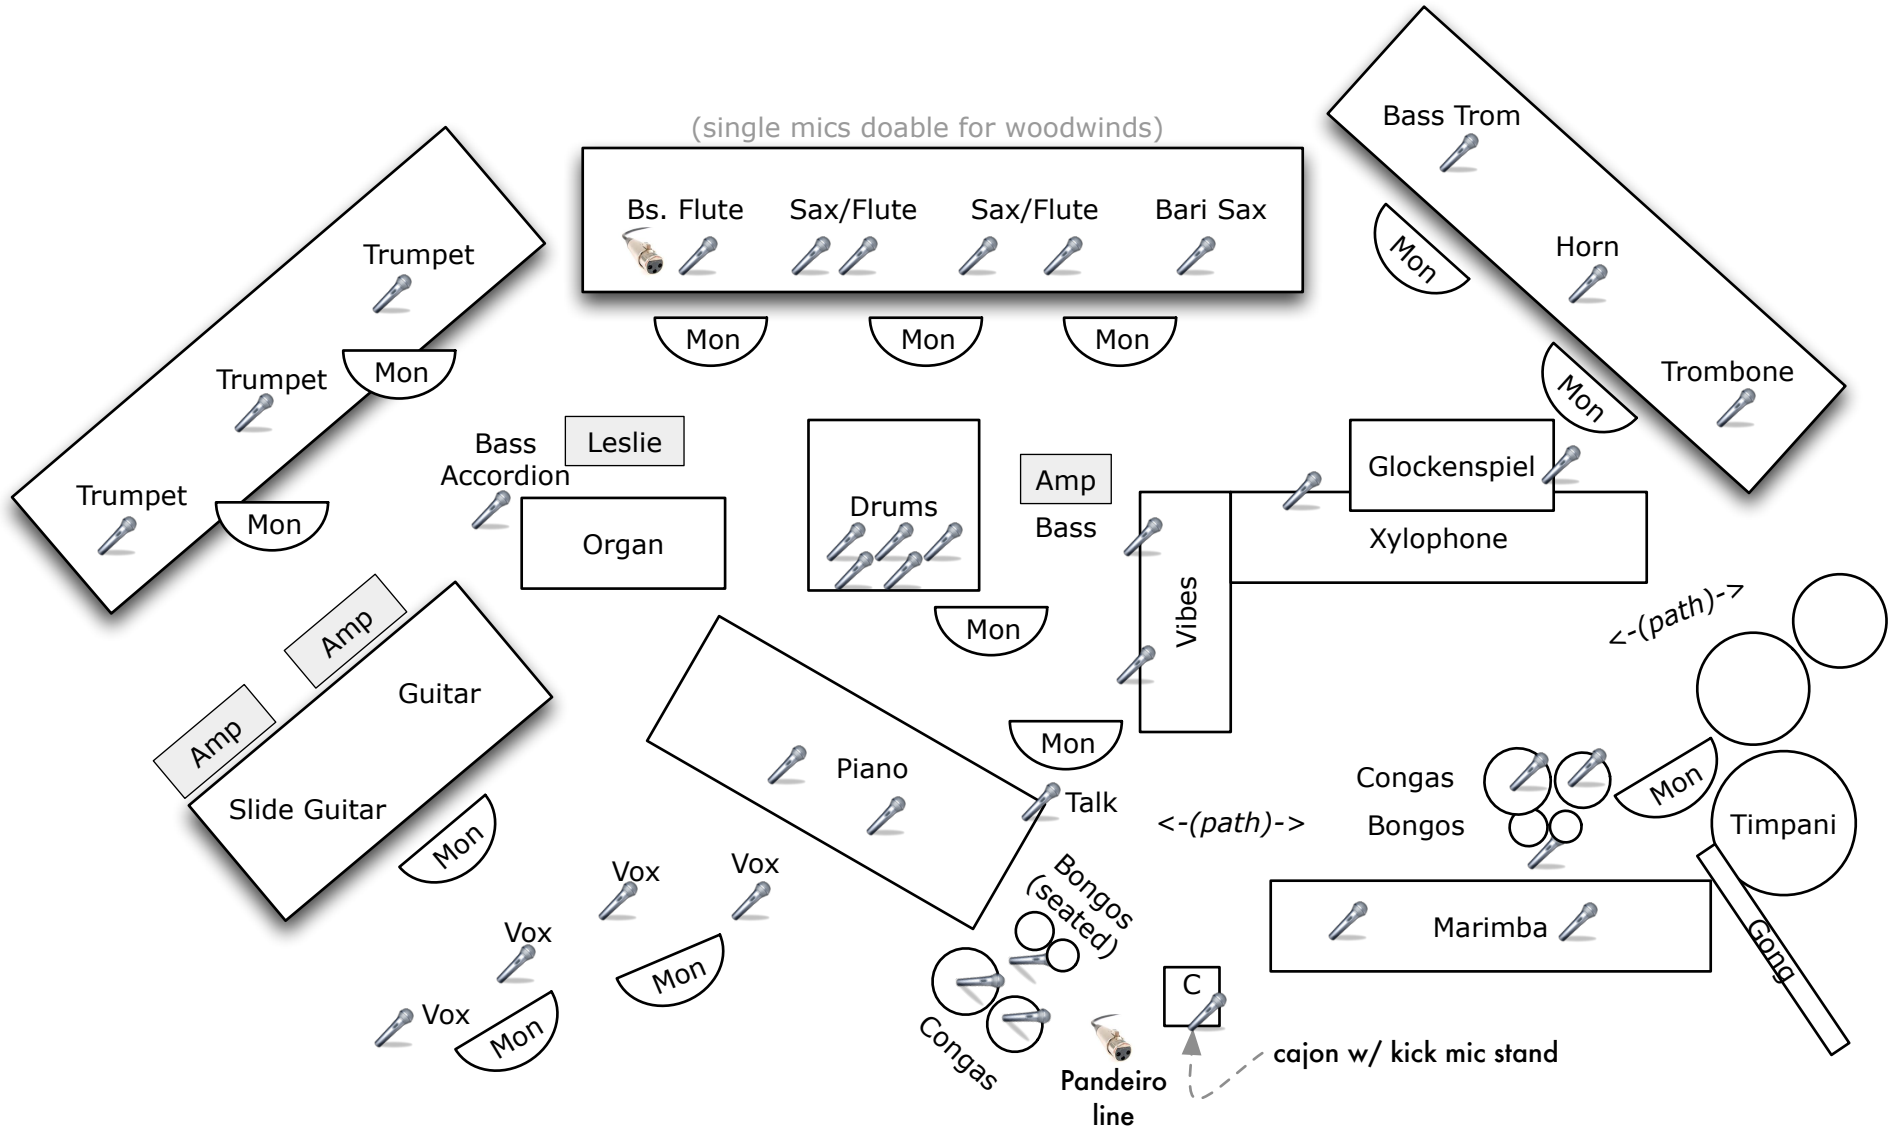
(single mics doable for woodwinds)

Bs. Flute
Sax/Flute
Sax/Flute
Bari Sax

Mon
Mon
Mon

Bass Trom
Mon
Horn
Mon
Trombone

Trumpet
Trumpet
Mon
Trumpet
Mon

Bass Accordion
Leslie
Organ

Drums
Mon

Amp
Bass

Glockenspiel
Xylophone
Vibes

<-(path)->

Amp
Amp
Guitar
Slide Guitar
Mon

Piano
Mon
Talk
<-(path)->

Congas
Bongos
Mon
Timpani

Marimba
Gong

Vox
Vox
Vox
Mon
Vox
Mon

Bongos (seated)
Congas
Pandeiro line
C
cajon w/ kick mic stand